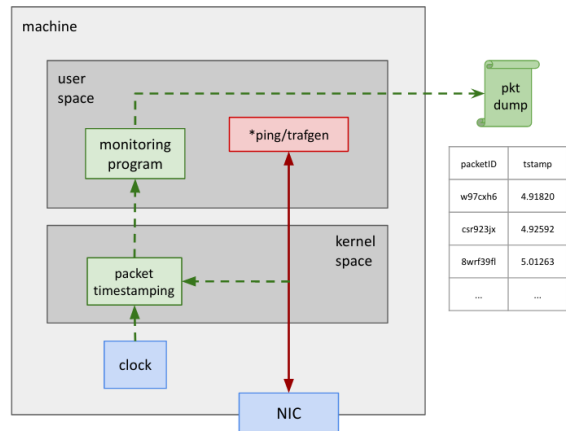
machine

user space

monitoring program

*ping/trafgen

pkt dump

| packetID | tstamp |
|---|---|
| w97cxh6 | 4.91820 |
| csr923jx | 4.92592 |
| 8wrf39fl | 5.01263 |
| ... | ... |

kernel space

packet timestamping

clock

NIC